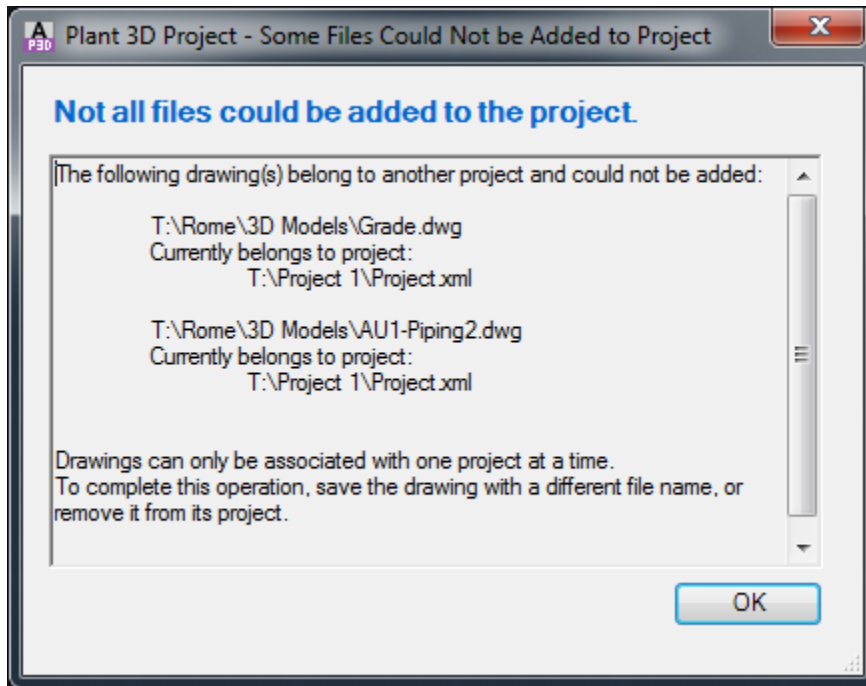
A P3D Plant 3D Project - Some Files Could Not be Added to Project

X

Not all files could be added to the project.

The following drawing(s) belong to another project and could not be added:

T:\Rome\3D Models\Grade.dwg
Currently belongs to project:
T:\Project 1\Project.xml

T:\Rome\3D Models\AU1-Piping2.dwg
Currently belongs to project:
T:\Project 1\Project.xml

Drawings can only be associated with one project at a time.
To complete this operation, save the drawing with a different file name, or remove it from its project.

OK